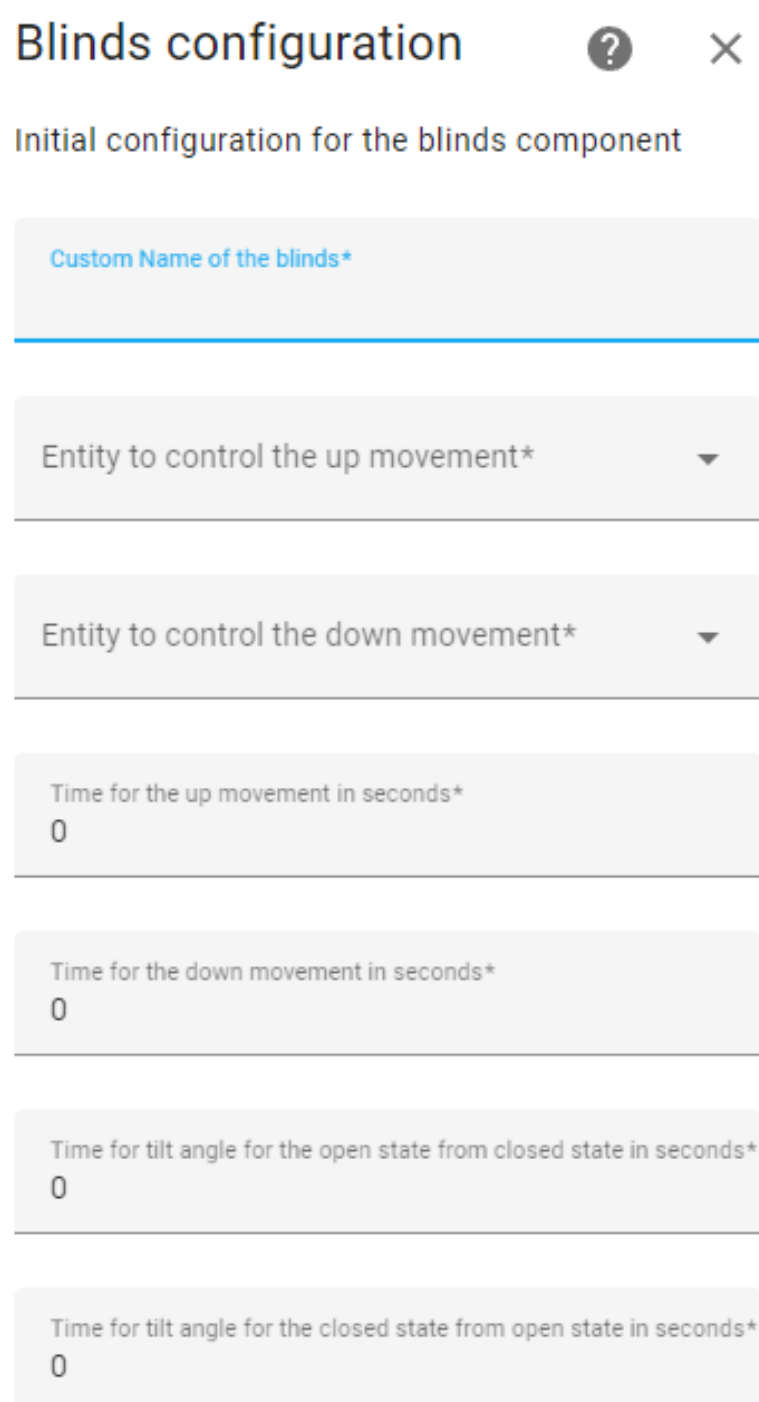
Blinds configuration

Initial configuration for the blinds component

Custom Name of the blinds*

Entity to control the up movement*

Entity to control the down movement*

Time for the up movement in seconds*
0

Time for the down movement in seconds*
0

Time for tilt angle for the open state from closed state in seconds*
0

Time for tilt angle for the closed state from open state in seconds*
0